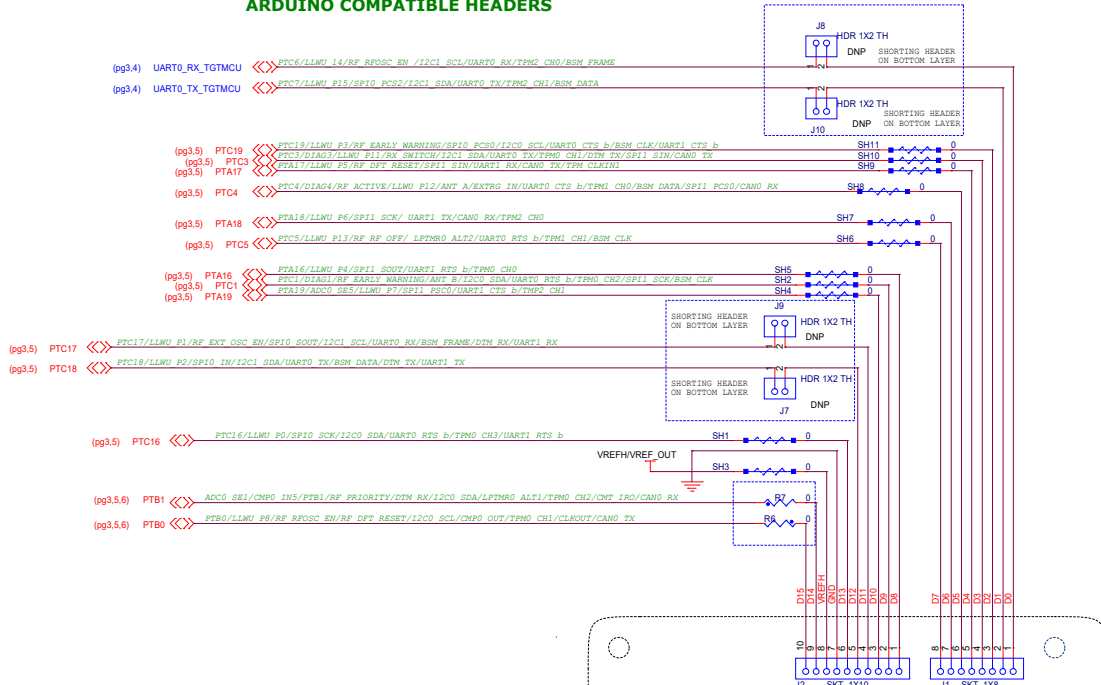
ARDUINO COMPATIBLE HEADERS

J8
HDR 1X2 TH
DNP
SHORTING HEADER ON BOTTOM LAYER
1 2

(pg3,4) UART0_RX_TGTMCU
PTC6/LLWU_14/RF_RFOSC_EN_/I2C1_SCL/UART0_RX/TPM2_CH0/BSM_FRAME

(pg3,4) UART0_TX_TGTMCU
PTC7/LLWU_P15/SPI0_PCS2/I2C1_SDA/UART0_TX/TPM2_CH1/BSM_DATA

1 2
HDR 1X2 TH
SHORTING HEADER ON BOTTOM LAYER
J10
DNP

(pg3,5) PTC19
PTC19/LLWU_P3/RF_EARLY_WARNING/SPI0_PCS0/I2C0_SCL/UART0_CTS_b/BSM_CLK/UART1_CTS_b
SH11 0
(pg3,5) PTC3
PTC3/DIAG3/LLWU_P11/RX_SWITCH/I2C1_SDA/UART0_TX/TPM0_CH1/DTM_TX/SPI1_SIN/CAN0_TX
SH10 0
(pg3,5) PTA17
PTA17/LLWU_P5/RF_DFT_RESET/SPI1_SIN/UART1_RX/CAN0_TX/TPM_CLKIN1
SH9 0

(pg3,5) PTC4
PTC4/DIAG4/RF_ACTIVE/LLWU_P12/ANT_A/EXTRG_IN/UART0_CTS_b/TPM1_CH0/BSM_DATA/SPI1_PCS0/CAN0_RX
SH8 0

(pg3,5) PTA18
PTA18/LLWU_P6/SPI1_SCK/_UART1_TX/CAN0_RX/TPM2_CH0
SH7 0

(pg3,5) PTC5
PTC5/LLWU_P13/RF_RF_OFF/_LPTMR0_ALT2/UART0_RTS_b/TPM1_CH1/BSM_CLK
SH6 0

(pg3,5) PTA16
PTA16/LLWU_P4/SPI1_SOUT/UART1_RTS_b/TPM0_CH0
SH5 0
(pg3,5) PTC1
PTC1/DIAG1/RF_EARLY_WARNING/ANT_B/I2C0_SDA/UART0_RTS_b/TPM0_CH2/SPI1_SCK/BSM_CLK
SH2 0
(pg3,5) PTA19
PTA19/ADC0_SE5/LLWU_P7/SPI1_PSC0/UART1_CTS_b/TMP2_CH1
SH4 0

J9
SHORTING HEADER ON BOTTOM LAYER
HDR 1X2 TH
DNP
1 2

(pg3,5) PTC17
PTC17/LLWU_P1/RF_EXT_OSC_EN/SPI0_SOUT/I2C1_SCL/UART0_RX/BSM_FRAME/DTM_RX/UART1_RX
(pg3,5) PTC18
PTC18/LLWU_P2/SPI0_IN/I2C1_SDA/UART0_TX/BSM_DATA/DTM_TX/UART1_TX

1 2
SHORTING HEADER ON BOTTOM LAYER
HDR 1X2 TH
J7
DNP

(pg3,5) PTC16
PTC16/LLWU_P0/SPI0_SCK/I2C0_SDA/UART0_RTS_b/TPM0_CH3/UART1_RTS_b
SH1 0

VREFH/VREF_OUT
SH3 0

(pg3,5,6) PTB1
ADC0_SE1/CMP0_IN5/PTB1/RF_PRIORITY/DTM_RX/I2C0_SDA/LPTMR0_ALT1/TPM0_CH2/CMT_IRO/CAN0_RX
R7 0
(pg3,5,6) PTB0
PTB0/LLWU_P8/RF_RFOSC_EN/RF_DFT_RESET/I2C0_SCL/CMP0_OUT/TPM0_CH1/CLKOUT/CAN0_TX
R6 0

D15 D14 VREFH GND D13 D12 D11 D10 D9 D8
10 9 8 7 6 5 4 3 2 1
J2 SKT_1X10

D7 D6 D5 D4 D3 D2 D1 D0
8 7 6 5 4 3 2 1
J1 SKT_1X8